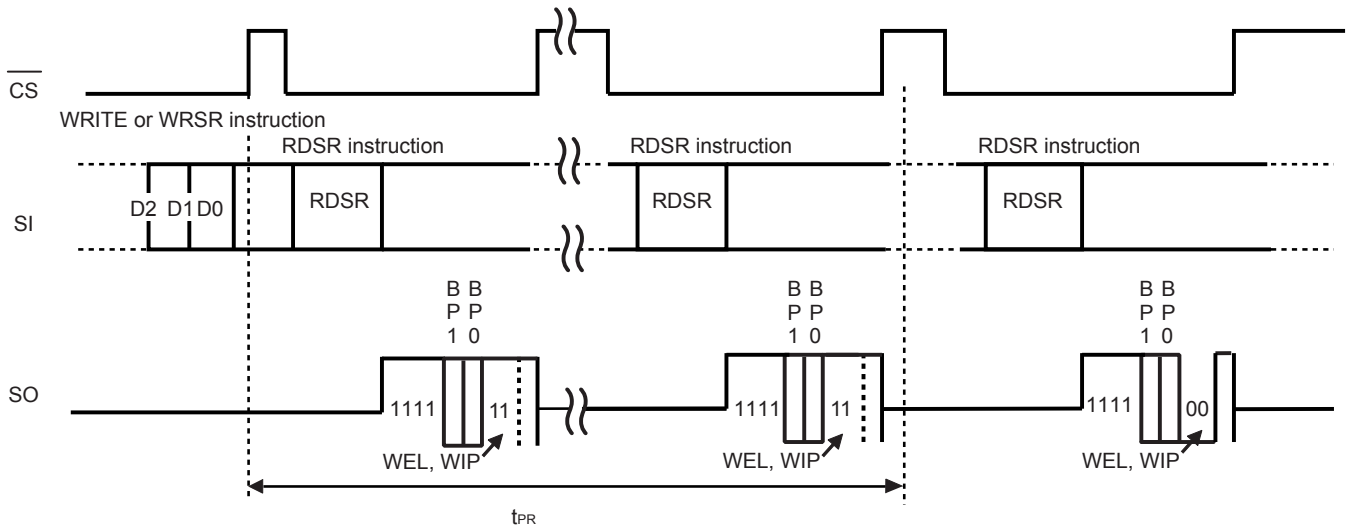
$\overline{CS}$

WRITE or WRSR instruction

RDSR instruction

RDSR instruction

RDSR instruction

SI

D2 D1 D0

RDSR

RDSR

RDSR

B P 1

B P 0

B P 1

B P 0

B P 1

B P 0

SO

1111

11

1111

11

1111

00

WEL, WIP

WEL, WIP

WEL, WIP

$t_{PR}$